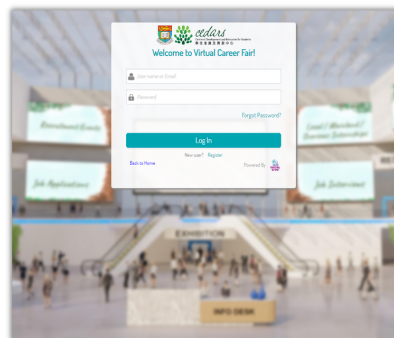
cedars
Welcome to Virtual Career Fair!
User name or Email
Password
Forgot Password?
Log In
New user? Register
Back to Home
Powered By
Recruitment Events
Job Applications
Job Interviews
EXHIBITION
INFO DESK